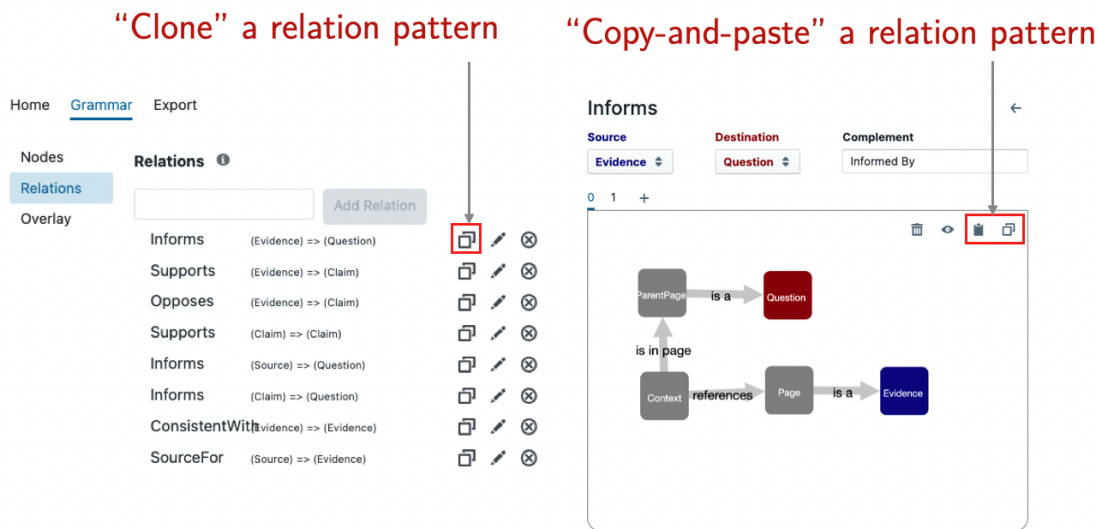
"Clone" a relation pattern

"Copy-and-paste" a relation pattern

Home Grammar Export

Nodes
Relations
Overlay

Relations

Add Relation

| | |
|---|---|
| Informs | (Evidence) => (Question) |
| Supports | (Evidence) => (Claim) |
| Opposes | (Evidence) => (Claim) |
| Supports | (Claim) => (Claim) |
| Informs | (Source) => (Question) |
| Informs | (Claim) => (Question) |
| ConsistentWith | (Evidence) => (Evidence) |
| SourceFor | (Source) => (Evidence) |

Informs

Source
Evidence

Destination
Question

Complement
Informed By

0 1 +

ParentPage
is a
Question
is in page
Context
references
Page
is a
Evidence